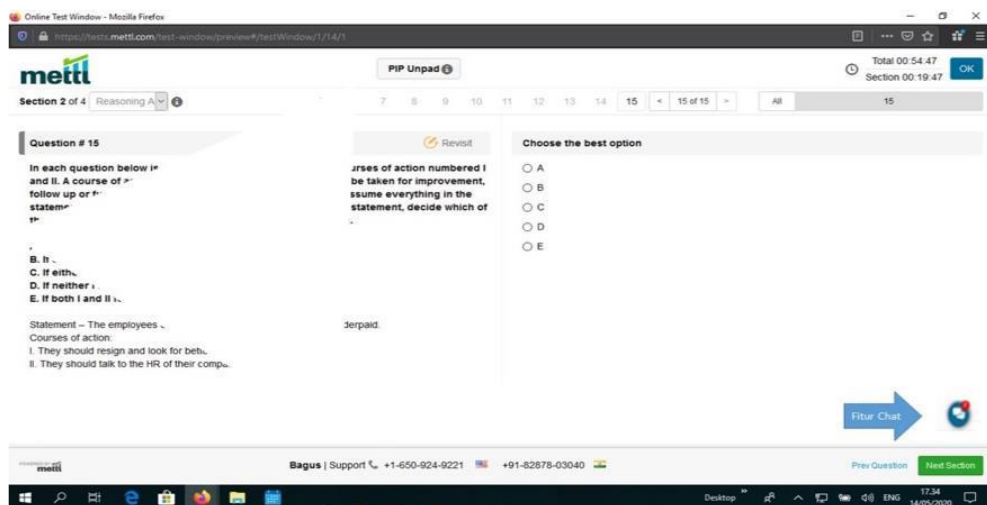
Online Test Window - Mozilla Firefox

https://tests.mettl.com/test-window/preview#/testWindow/1/14/1

mettl

PIP Unpad

Total 00:54:47
Section 00:19:47

OK

Section 2 of 4 Reasoning A

7 8 9 10 11 12 13 14 15 < 15 of 15 > All 15

Question # 15

Revisit

Choose the best option

In each question below i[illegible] urses of action numbered I and II. A course of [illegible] be taken for improvement, follow up or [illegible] ssume everything in the statem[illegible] statement, decide which of th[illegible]

B. If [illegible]
C. If eith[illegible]
D. If neither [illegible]
E. If both I and II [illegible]

Statement – The employees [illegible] derpaid.
Courses of action:
I. They should resign and look for bet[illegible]
II. They should talk to the HR of their comp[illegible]

A
B
C
D
E

Fitur Chat

mettl

Bagus | Support +1-650-924-9221 +91-82878-03040

Prev Question

Next Section

Desktop ENG 17.34 14/05/2020